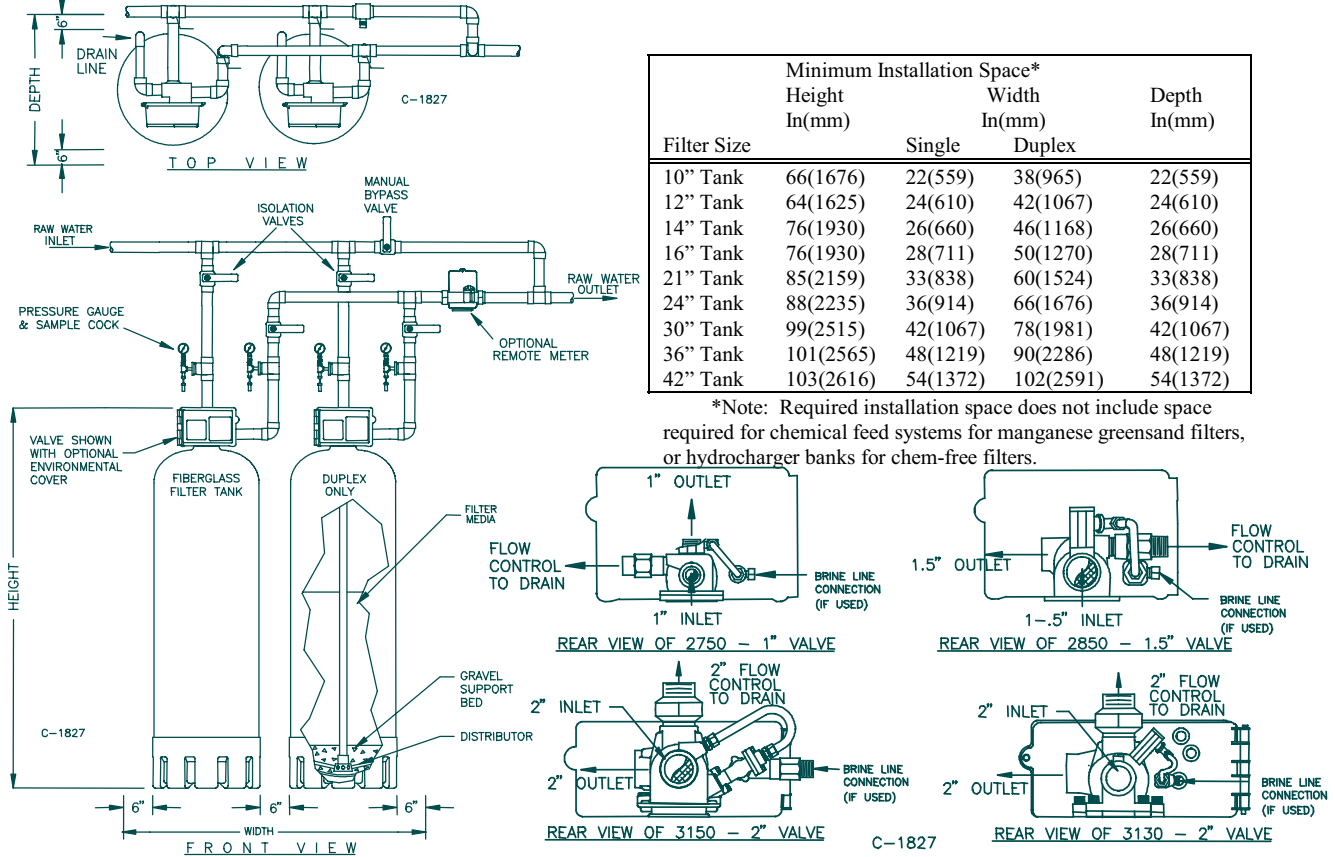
6"
DRAIN LINE
DEPTH
6"
C-1827
TOP VIEW

| Filter Size | Minimum Installation Space* Height In(mm) | Width In(mm) Single | Duplex | Depth In(mm) |
|---|---|---|---|---|
| 10" Tank | 66(1676) | 22(559) | 38(965) | 22(559) |
| 12" Tank | 64(1625) | 24(610) | 42(1067) | 24(610) |
| 14" Tank | 76(1930) | 26(660) | 46(1168) | 26(660) |
| 16" Tank | 76(1930) | 28(711) | 50(1270) | 28(711) |
| 21" Tank | 85(2159) | 33(838) | 60(1524) | 33(838) |
| 24" Tank | 88(2235) | 36(914) | 66(1676) | 36(914) |
| 30" Tank | 99(2515) | 42(1067) | 78(1981) | 42(1067) |
| 36" Tank | 101(2565) | 48(1219) | 90(2286) | 48(1219) |
| 42" Tank | 103(2616) | 54(1372) | 102(2591) | 54(1372) |

*Note: Required installation space does not include space required for chemical feed systems for manganese greensand filters, or hydrocharger banks for chem-free filters.

RAW WATER INLET
ISOLATION VALVES
MANUAL BYPASS VALVE
RAW WATER OUTLET
PRESSURE GAUGE & SAMPLE COCK
OPTIONAL REMOTE METER
VALVE SHOWN WITH OPTIONAL ENVIRONMENTAL COVER
FIBERGLASS FILTER TANK
DUPLEX ONLY
FILTER MEDIA
HEIGHT
GRAVEL SUPPORT BED
DISTRIBUTOR
C-1827
6"
6"
6"
WIDTH
FRONT VIEW

1" OUTLET
FLOW CONTROL TO DRAIN
1" INLET
BRINE LINE CONNECTION (IF USED)
REAR VIEW OF 2750 – 1" VALVE

1.5" OUTLET
FLOW CONTROL TO DRAIN
1-.5" INLET
BRINE LINE CONNECTION (IF USED)
REAR VIEW OF 2850 – 1.5" VALVE

2" INLET
2" FLOW CONTROL TO DRAIN
2" OUTLET
BRINE LINE CONNECTION (IF USED)
REAR VIEW OF 3150 – 2" VALVE

C-1827

2" INLET
2" FLOW CONTROL TO DRAIN
2" OUTLET
BRINE LINE CONNECTION (IF USED)
REAR VIEW OF 3130 – 2" VALVE